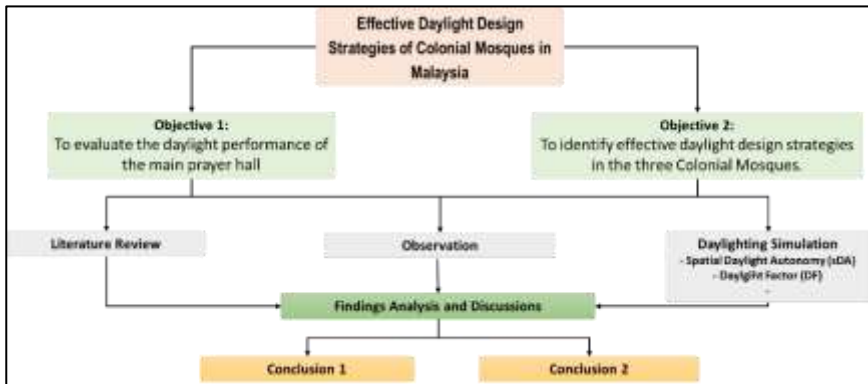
Effective Daylight Design Strategies of Colonial Mosques in Malaysia

Objective 1:
To evaluate the daylight performance of the main prayer hall

Objective 2:
To identify effective daylight design strategies in the three Colonial Mosques.

Literature Review

Observation

Daylighting Simulation
- Spatial Daylight Autonomy (sDA)
- Daylight Factor (DF)
-

Findings Analysis and Discussions

Conclusion 1

Conclusion 2